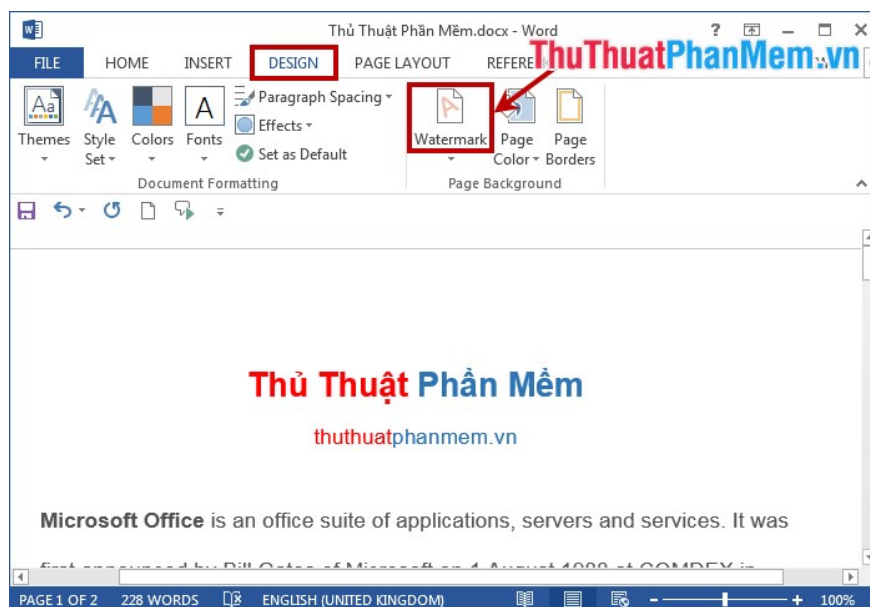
Thủ Thuật Phần Mềm.docx - Word

FILE HOME INSERT DESIGN PAGE LAYOUT REFERE

ThuThuatPhanMem.vn

Themes Style Set Colors Fonts Paragraph Spacing Effects Set as Default

Document Formatting

Watermark Page Color Page Borders

Page Background

Thủ Thuật Phần Mềm

thuthuatphanmem.vn

**Microsoft Office** is an office suite of applications, servers and services. It was

first announced by Bill Gates of Microsoft on 1 August 1988 at COMDEX in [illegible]

PAGE 1 OF 2 228 WORDS ENGLISH (UNITED KINGDOM) 100%